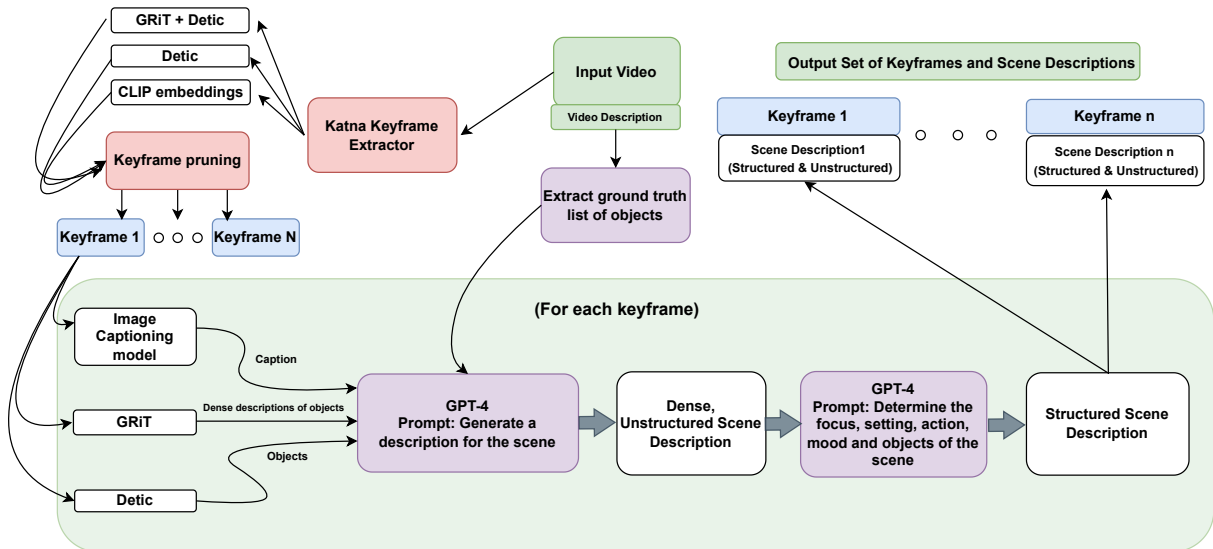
GRiT + Detic

Detic

CLIP embeddings

Katna Keyframe Extractor

Input Video

Video Description

Output Set of Keyframes and Scene Descriptions

Keyframe 1

Scene Description1 (Structured & Unstructured)

Keyframe n

Scene Description n (Structured & Unstructured)

Keyframe pruning

Keyframe 1

Keyframe N

Extract ground truth list of objects

(For each keyframe)

Image Captioning model

Caption

GRiT

Dense descriptions of objects

Objects

Detic

GPT-4
Prompt: Generate a description for the scene

Dense, Unstructured Scene Description

GPT-4
Prompt: Determine the focus, setting, action, mood and objects of the scene

Structured Scene Description